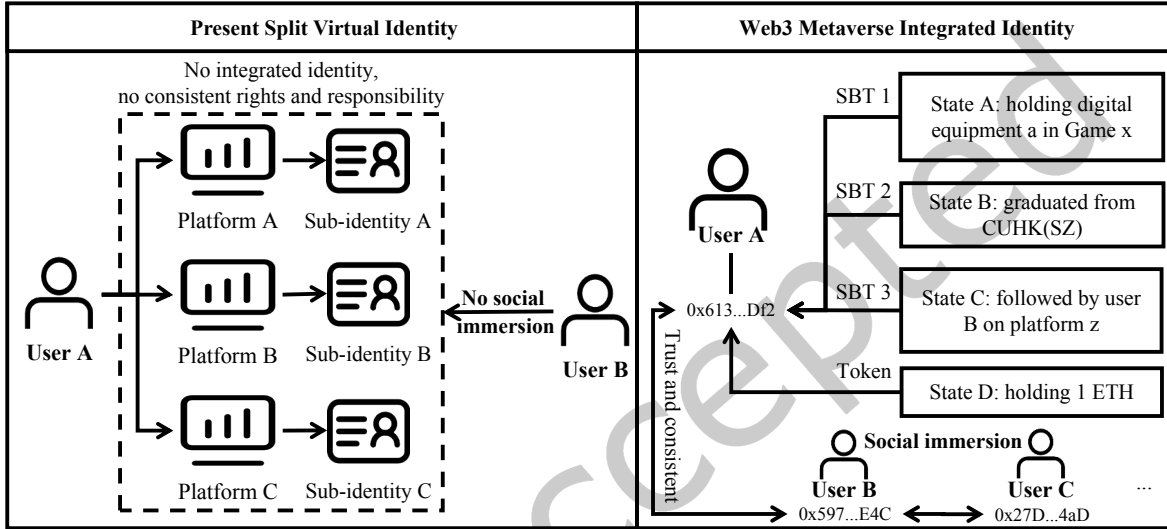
| Present Split Virtual Identity | Web3 Metaverse Integrated Identity |
|---|---|

No integrated identity, no consistent rights and responsibility

User A

Platform A

Sub-identity A

Platform B

Sub-identity B

Platform C

Sub-identity C

No social immersion

User B

SBT 1

State A: holding digital equipment a in Game x

SBT 2

State B: graduated from CUHK(SZ)

User A

SBT 3

State C: followed by user B on platform z

0x613...Df2

Trust and consistent

Token

State D: holding 1 ETH

Social immersion

User B

0x597...E4C

User C

0x27D...4aD

...

Accepted